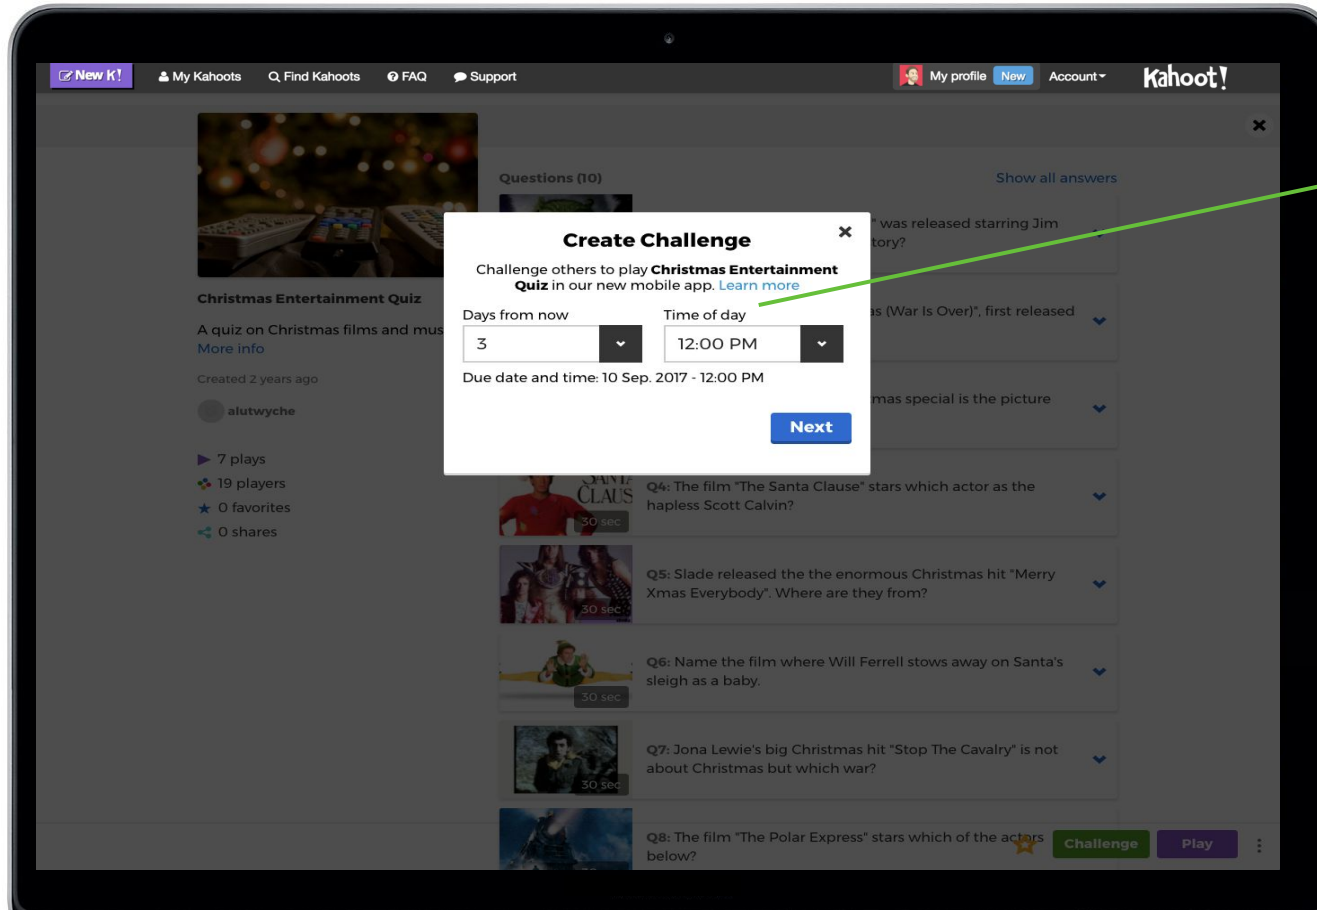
New K! My Kahoots Find Kahoots FAQ Support My profile New Account Kahoot!

Christmas Entertainment Quiz

A quiz on Christmas films and mus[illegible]
More info

Created 2 years ago

alutwyche

7 plays
19 players
0 favorites
0 shares

Questions (10) Show all answers

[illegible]" was released starring Jim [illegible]tory?

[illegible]s (War Is Over)", first released

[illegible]mas special is the picture

Q4: The film "The Santa Clause" stars which actor as the hapless Scott Calvin?
30 sec

Q5: Slade released the the enormous Christmas hit "Merry Xmas Everybody". Where are they from?
30 sec

Q6: Name the film where Will Ferrell stows away on Santa's sleigh as a baby.
30 sec

Q7: Jona Lewie's big Christmas hit "Stop The Cavalry" is not about Christmas but which war?
30 sec

Q8: The film "The Polar Express" stars which of the actors below?

Challenge Play

Create Challenge
Challenge others to play **Christmas Entertainment Quiz** in our new mobile app. Learn more

Days from now
3
Time of day
12:00 PM
Due date and time: 10 Sep. 2017 - 12:00 PM

Next